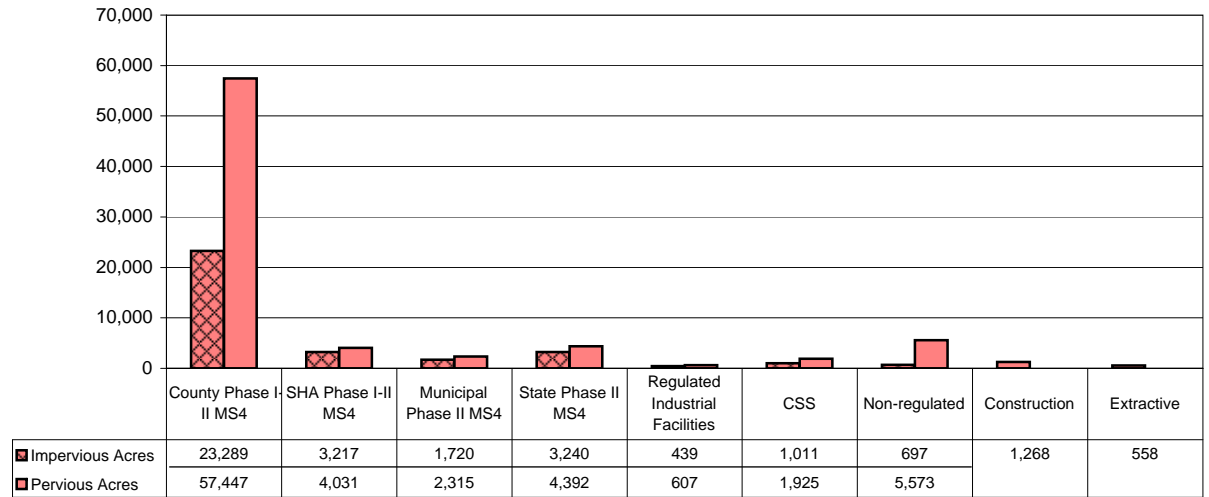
70,000
60,000
50,000
40,000
30,000
20,000
10,000
0

| | County Phase I-II MS4 | SHA Phase I-II MS4 | Municipal Phase II MS4 | State Phase II MS4 | Regulated Industrial Facilities | CSS | Non-regulated | Construction | Extractive |
|---|---|---|---|---|---|---|---|---|---|
| Impervious Acres | 23,289 | 3,217 | 1,720 | 3,240 | 439 | 1,011 | 697 | 1,268 | 558 |
| Pervious Acres | 57,447 | 4,031 | 2,315 | 4,392 | 607 | 1,925 | 5,573 | | |